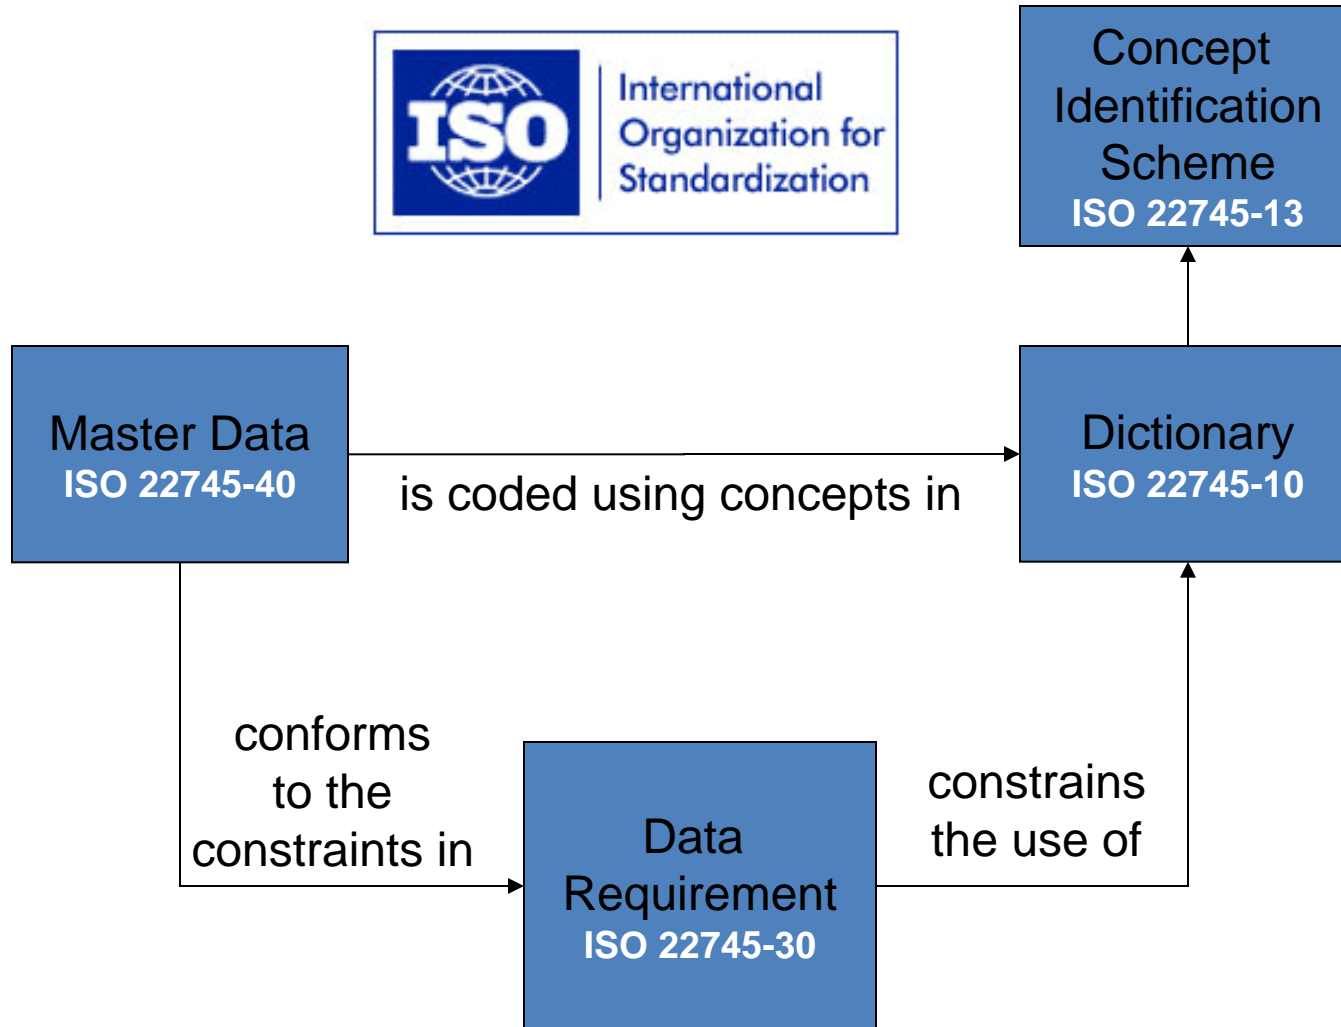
ISO
International Organization for Standardization

Concept Identification Scheme
ISO 22745-13

Master Data
ISO 22745-40

is coded using concepts in

Dictionary
ISO 22745-10

conforms to the constraints in

Data Requirement
ISO 22745-30

constrains the use of